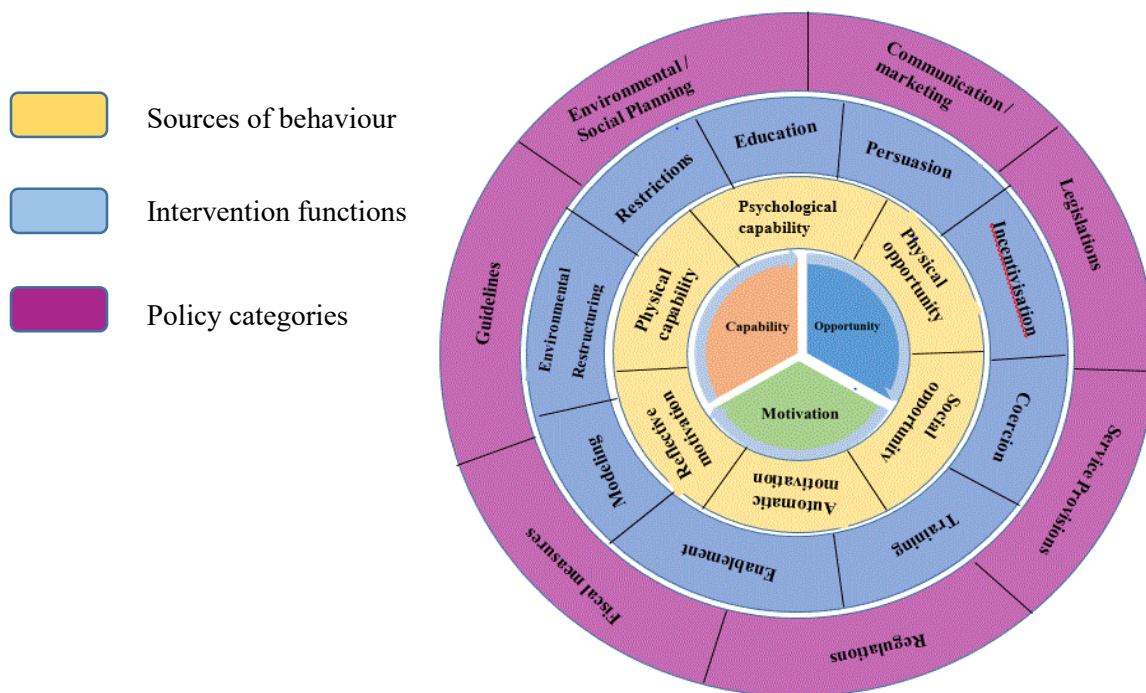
Sources of behaviour

Intervention functions

Policy categories

Capability

Opportunity

Motivation

Psychological capability

Physical opportunity

Social opportunity

Automatic motivation

Reflective motivation

Physical capability

Education

Persuasion

Incentivisation

Coercion

Training

Enablement

Modeling

Environmental Restructuring

Restrictions

Environmental / Social Planning

Communication / marketing

Legislations

Service Provisions

Regulations

Fiscal measures

Guidelines